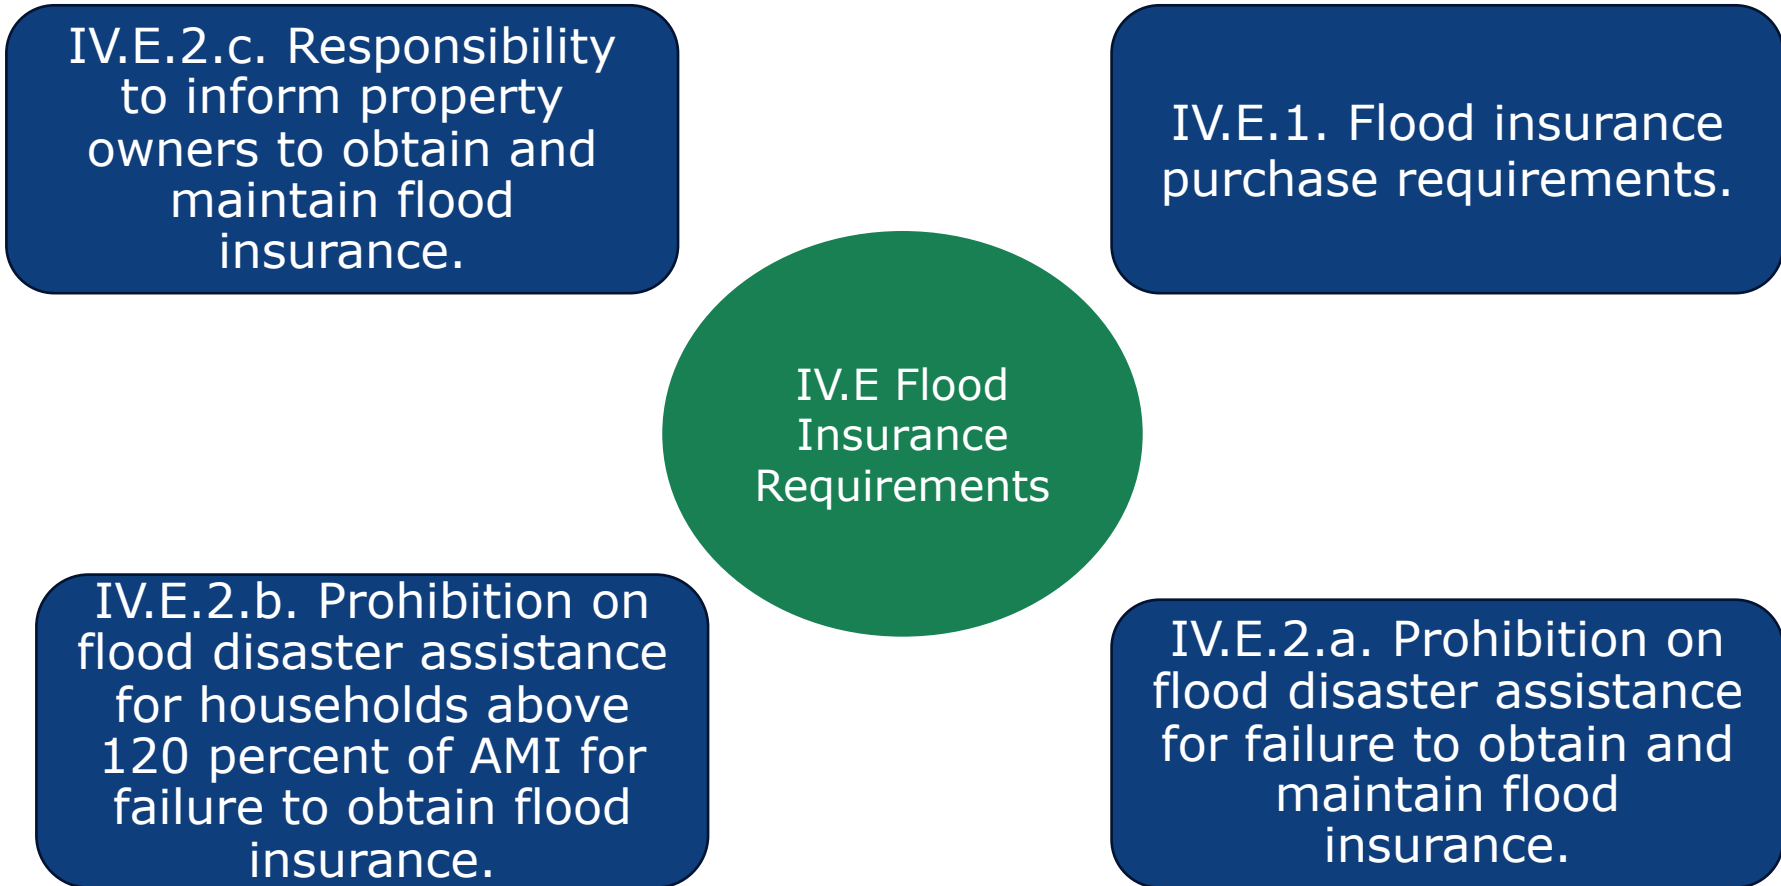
IV.E.2.c. Responsibility to inform property owners to obtain and maintain flood insurance.

IV.E.1. Flood insurance purchase requirements.

IV.E Flood Insurance Requirements

IV.E.2.b. Prohibition on flood disaster assistance for households above 120 percent of AMI for failure to obtain flood insurance.

IV.E.2.a. Prohibition on flood disaster assistance for failure to obtain and maintain flood insurance.